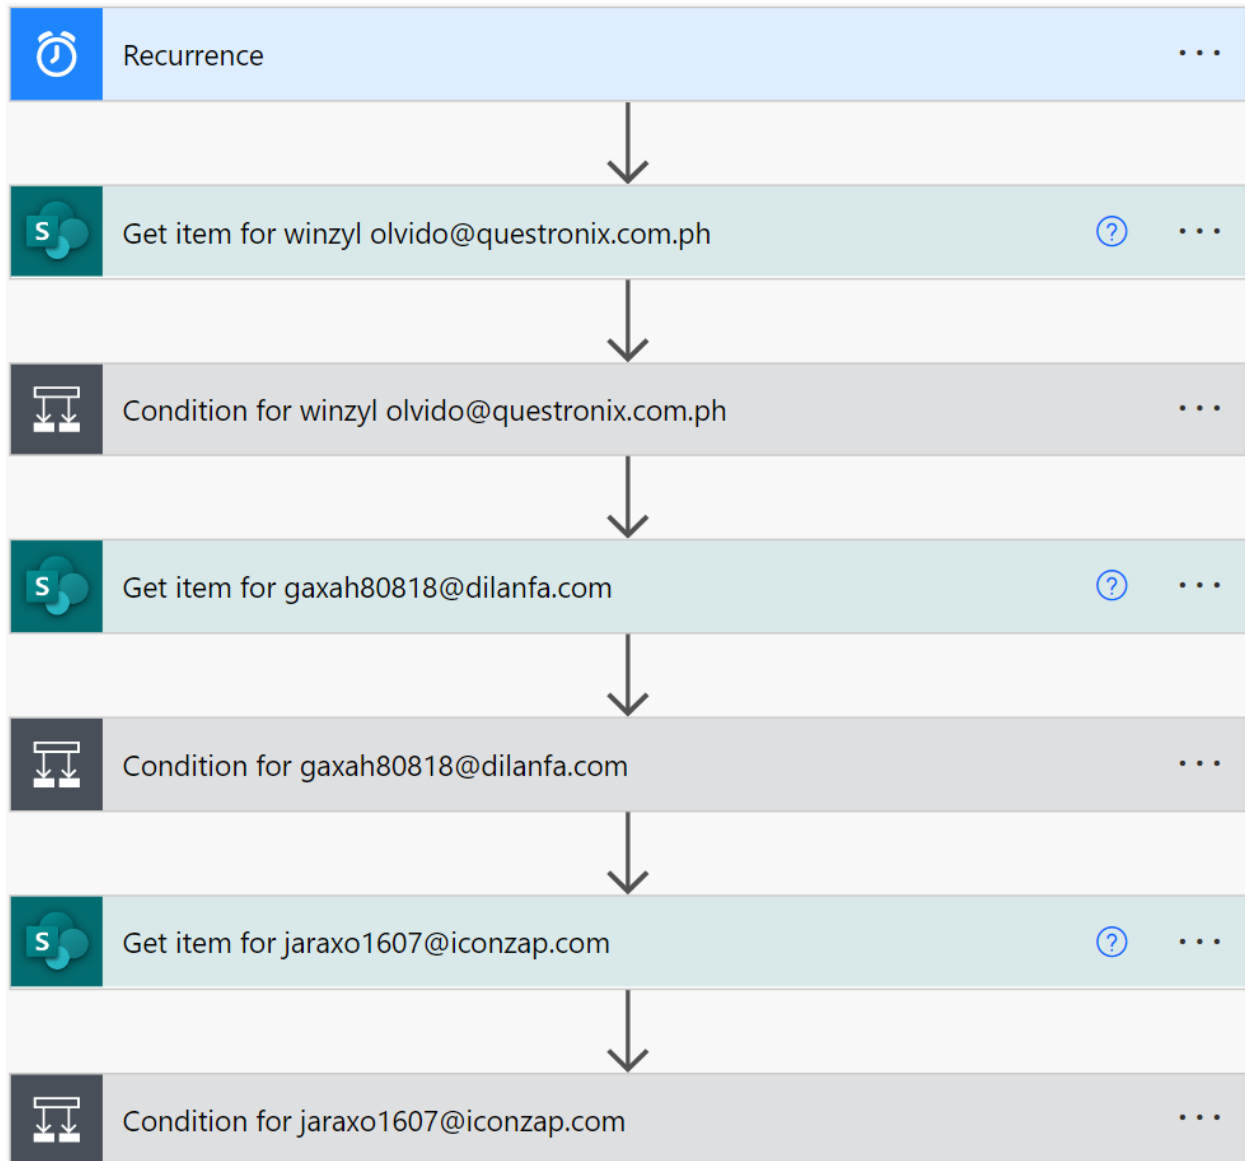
Recurrence

Get item for winzyl olvido@questronix.com.ph

Condition for winzyl olvido@questronix.com.ph

Get item for gaxah80818@dilanfa.com

Condition for gaxah80818@dilanfa.com

Get item for jaraxo1607@iconzap.com

Condition for jaraxo1607@iconzap.com